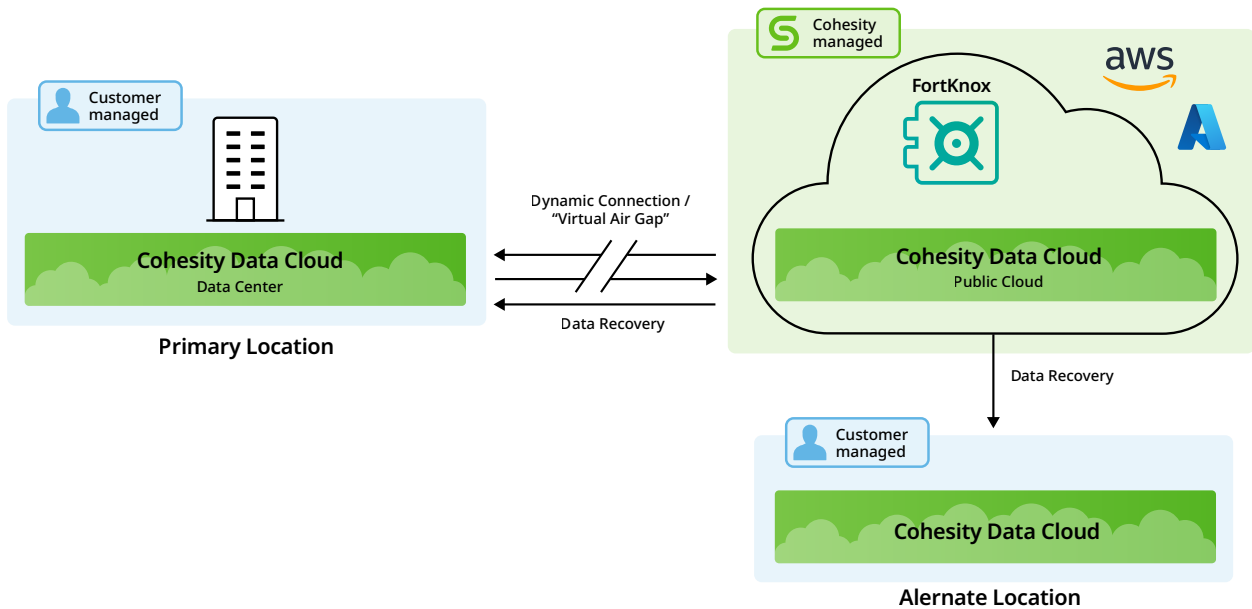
Customer managed

Cohesity Data Cloud
Data Center

Primary Location

Dynamic Connection / "Virtual Air Gap"

Data Recovery

Cohesity managed

aws

FortKnox

Cohesity Data Cloud
Public Cloud

Data Recovery

Customer managed

Cohesity Data Cloud

Alernate Location